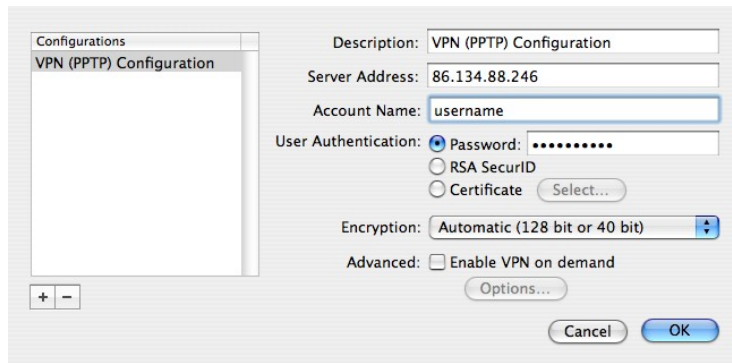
Configurations
VPN (PPTP) Configuration

Description: VPN (PPTP) Configuration
Server Address: 86.134.88.246
Account Name: username
User Authentication: Password: ••••••••••
RSA SecurID
Certificate Select...
Encryption: Automatic (128 bit or 40 bit)
Advanced: Enable VPN on demand
Options...

+ −

Cancel OK